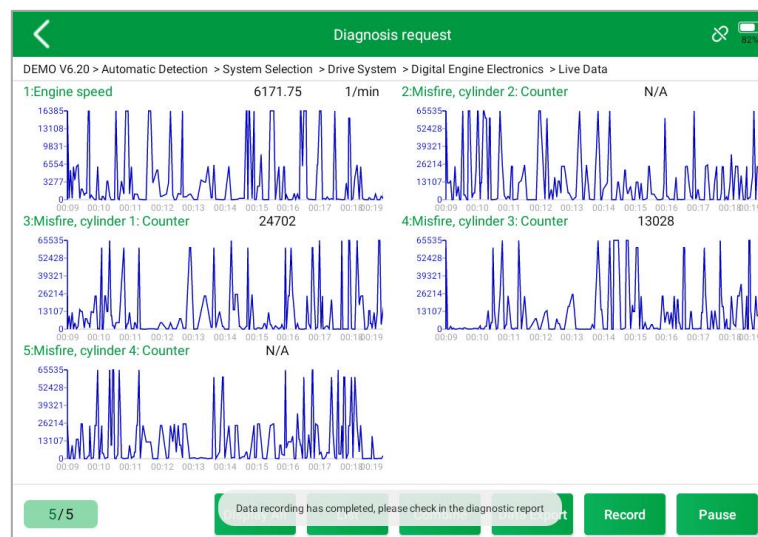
Diagnosis request

82%

DEMO V6.20 > Automatic Detection > System Selection > Drive System > Digital Engine Electronics > Live Data

1:Engine speed 6171.75 1/min

16385
13108
9831
6554
3277
0
00:09 00:10 00:11 00:12 00:13 00:14 00:15 00:16 00:17 00:18 00:19

2:Misfire, cylinder 2: Counter N/A

65535
52428
39321
26214
13107
0
00:09 00:10 00:11 00:12 00:13 00:14 00:15 00:16 00:17 00:18 00:19

3:Misfire, cylinder 1: Counter 24702

65535
52428
39321
26214
13107
0
00:09 00:10 00:11 00:12 00:13 00:14 00:15 00:16 00:17 00:18 00:19

4:Misfire, cylinder 3: Counter 13028

65535
52428
39321
26214
13107
0
00:09 00:10 00:11 00:12 00:13 00:14 00:15 00:16 00:17 00:18 00:19

5:Misfire, cylinder 4: Counter N/A

65535
52428
39321
26214
13107
0
00:09 00:10 00:11 00:12 00:13 00:14 00:15 00:16 00:17 00:18 00:19

5/5

Data recording has completed, please check in the diagnostic report

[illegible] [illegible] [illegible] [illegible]eport Record Pause